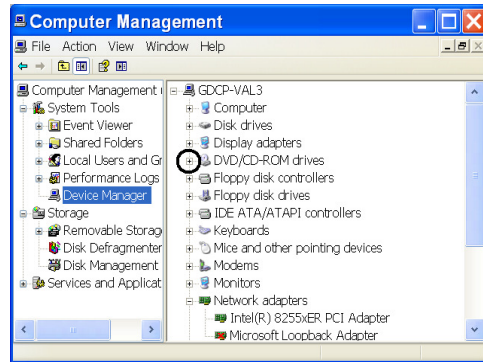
Computer Management

File Action View Window Help

Computer Management (
System Tools
Event Viewer
Shared Folders
Local Users and Gr
Performance Logs
Device Manager
Storage
Removable Storag
Disk Defragmenter
Disk Management
Services and Applicat

GDCP-VAL3
Computer
Disk drives
Display adapters
DVD/CD-ROM drives
Floppy disk controllers
Floppy disk drives
IDE ATA/ATAPI controllers
Keyboards
Mice and other pointing devices
Modems
Monitors
Network adapters
Intel(R) 8255xER PCI Adapter
Microsoft Loopback Adapter